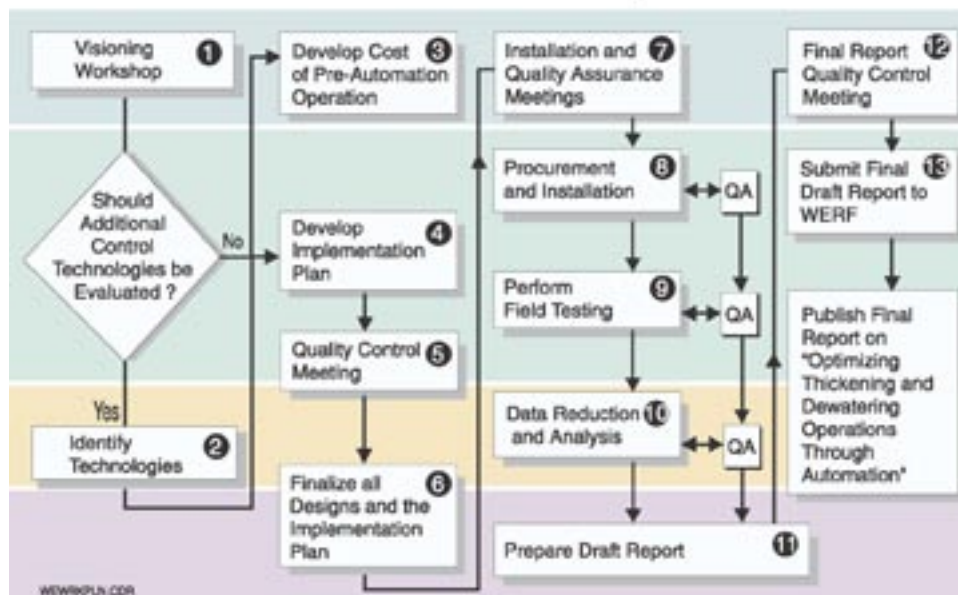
Visioning Workshop ❶

Should Additional Control Technologies be Evaluated ?

No

Yes

Identify Technologies ❷

Develop Cost of Pre-Automation Operation ❸

Develop Implementation Plan ❹

Quality Control Meeting ❺

Finalize all Designs and the Implementation Plan ❻

Installation and Quality Assurance Meetings ❼

Procurement and Installation ❽

QA

Perform Field Testing ❾

QA

Data Reduction and Analysis ❿

QA

Prepare Draft Report ⓫

Final Report Quality Control Meeting ⓬

Submit Final Draft Report to WERF ⓭

Publish Final Report on "Optimizing Thickening and Dewatering Operations Through Automation"

WEW8KPLN.CDR